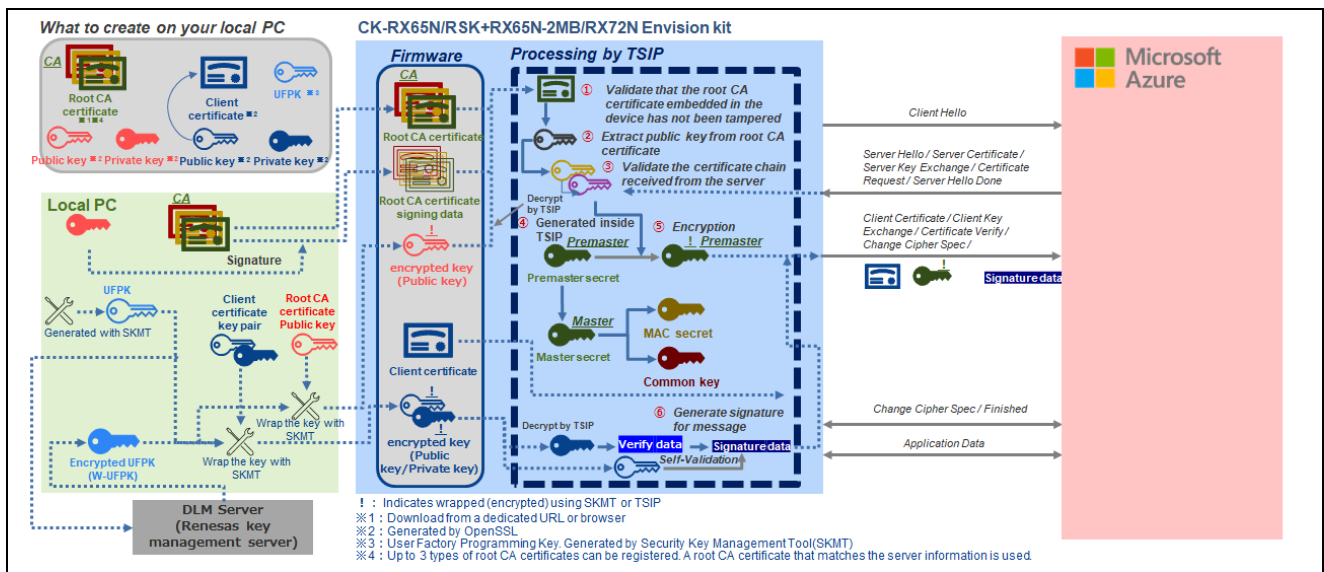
What to create on your local PC

CA

Root CA certificate ※1※4

Client certificate ※2

UFPK ※3

Public key ※2 Private key ※2 Public key ※2 Private key ※2

Local PC

CA

Signature

UFPK

Generated with SKMT

Client certificate key pair

Root CA certificate Public key

Wrap the key with SKMT

Encrypted UFPK (W-UFPK)

Wrap the key with SKMT

DLM Server (Renesas key management server)

CK-RX65N/RSK+RX65N-2MB/RX72N Envision kit

Firmware

CA

Root CA certificate

Root CA certificate signing data

!

encrypted key (Public key)

Client certificate

!

encrypted key (Public key/Private key)

Processing by TSIP

① Validate that the root CA certificate embedded in the device has not been tampered

② Extract public key from root CA certificate

③ Validate the certificate chain received from the server

Decrypt by TSIP

④ Generated inside TSIP

Premaster

Premaster secret

⑤ Encryption

Premaster

Master

Master secret

MAC secret

Common key

⑥ Generate signature for message

Decrypt by TSIP

Verify data

Signature data

Self-Validation

Microsoft Azure

Client Hello

Server Hello / Server Certificate / Server Key Exchange / Certificate Request / Server Hello Done

Client Certificate / Client Key Exchange / Certificate Verify / Change Cipher Spec /

!

Signature data

Change Cipher Spec / Finished

Application Data

! : Indicates wrapped (encrypted) using SKMT or TSIP
※1 : Download from a dedicated URL or browser
※2 : Generated by OpenSSL
※3 : User Factory Programming Key. Generated by Security Key Management Tool(SKMT)
※4 : Up to 3 types of root CA certificates can be registered. A root CA certificate that matches the server information is used.